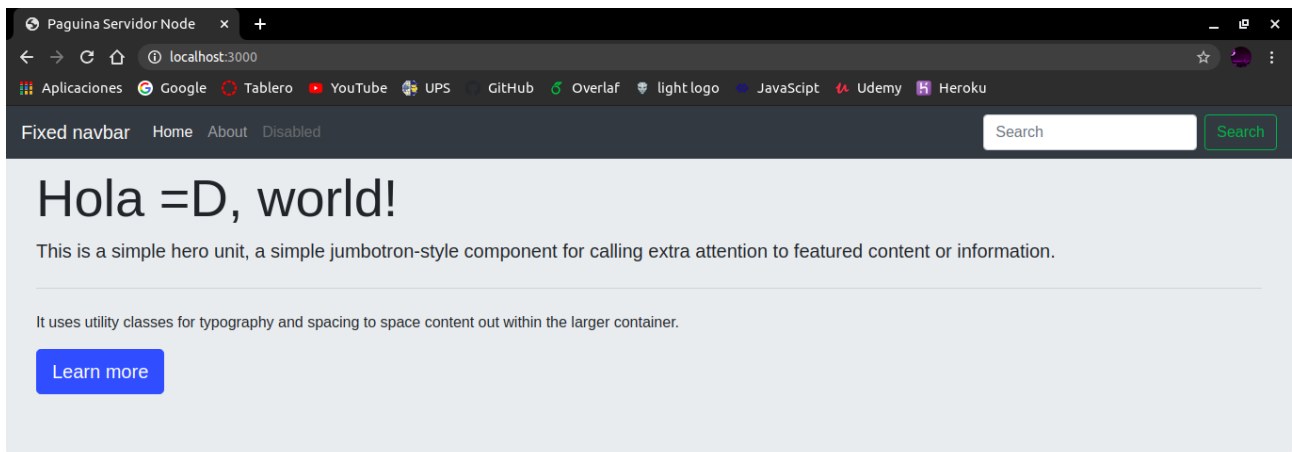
Paguina Servidor Node ×
+
localhost:3000
Aplicaciones Google Tablero YouTube UPS GitHub Overlaf light logo JavaScipt Udemy Heroku
Fixed navbar Home About Disabled
Search
Search

Hola =D, world!

This is a simple hero unit, a simple jumbotron-style component for calling extra attention to featured content or information.

It uses utility classes for typography and spacing to space content out within the larger container.

Learn more